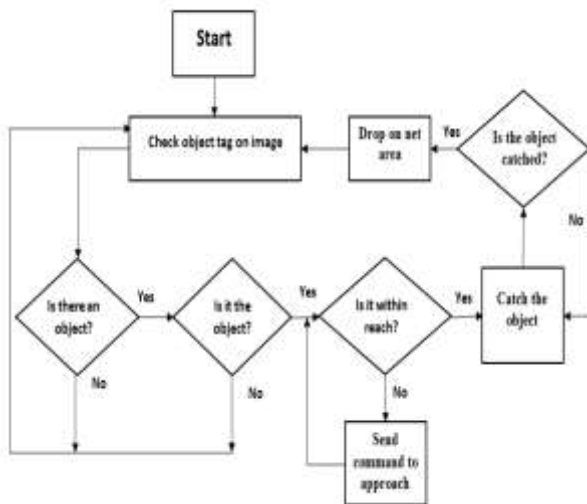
Start

Check object tag on image

Drop on net area

Yes

Is the object catched?

No

Is there an object?

Yes

Is it the object?

Yes

Is it within reach?

Yes

Catch the object

No

No

No

Send command to approach